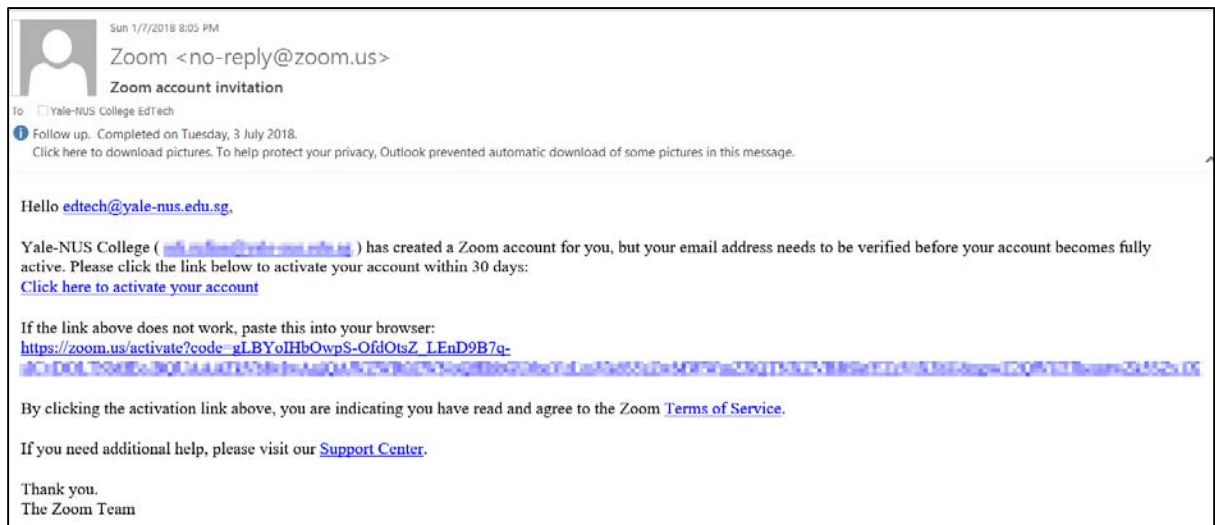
Sun 1/7/2018 8:05 PM

Zoom <no-reply@zoom.us>

Zoom account invitation

To Yale-NUS College EdTech

Follow up. Completed on Tuesday, 3 July 2018.
Click here to download pictures. To help protect your privacy, Outlook prevented automatic download of some pictures in this message.

Hello edtech@yale-nus.edu.sg,

Yale-NUS College ( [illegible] ) has created a Zoom account for you, but your email address needs to be verified before your account becomes fully active. Please click the link below to activate your account within 30 days:
Click here to activate your account

If the link above does not work, paste this into your browser:
https://zoom.us/activate?code=gLBYoIHbOwpS-OfdOtsZ_LEnD9B7q-
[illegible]

By clicking the activation link above, you are indicating you have read and agree to the Zoom Terms of Service.

If you need additional help, please visit our Support Center.

Thank you.
The Zoom Team